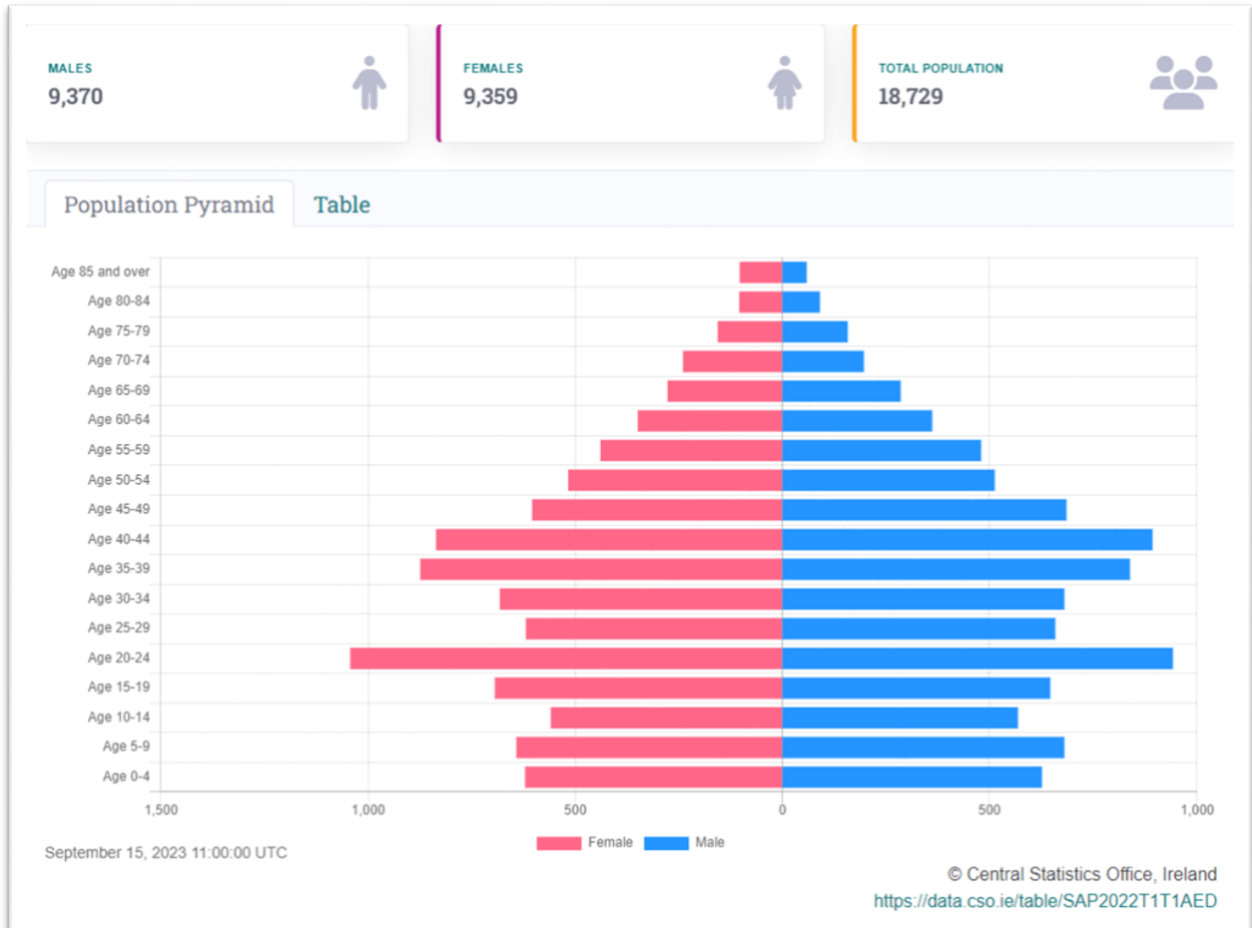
MALES
9,370

FEMALES
9,359

TOTAL POPULATION
18,729

Population Pyramid
Table

Age 85 and over
Age 80-84
Age 75-79
Age 70-74
Age 65-69
Age 60-64
Age 55-59
Age 50-54
Age 45-49
Age 40-44
Age 35-39
Age 30-34
Age 25-29
Age 20-24
Age 15-19
Age 10-14
Age 5-9
Age 0-4

1,500
1,000
500
0
500
1,000

Female
Male

September 15, 2023 11:00:00 UTC

© Central Statistics Office, Ireland
https://data.cso.ie/table/SAP2022T1T1AED